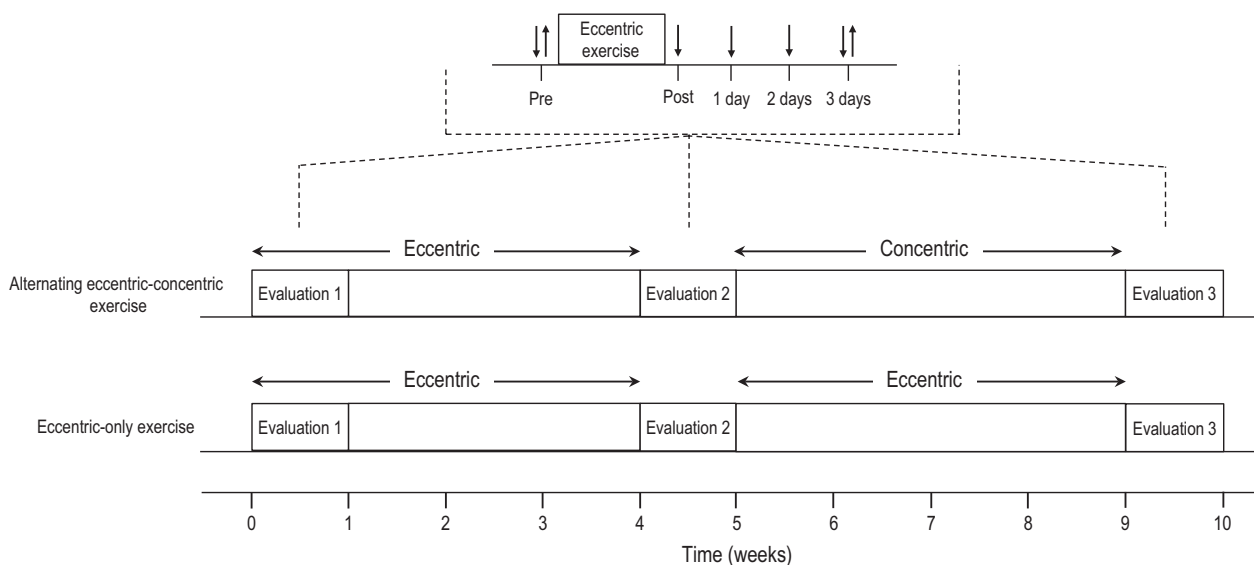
Eccentric exercise

Pre Post 1 day 2 days 3 days

Eccentric

Concentric

Alternating eccentric-concentric exercise

Evaluation 1

Evaluation 2

Evaluation 3

Eccentric

Eccentric

Eccentric-only exercise

Evaluation 1

Evaluation 2

Evaluation 3

0 1 2 3 4 5 6 7 8 9 10

Time (weeks)